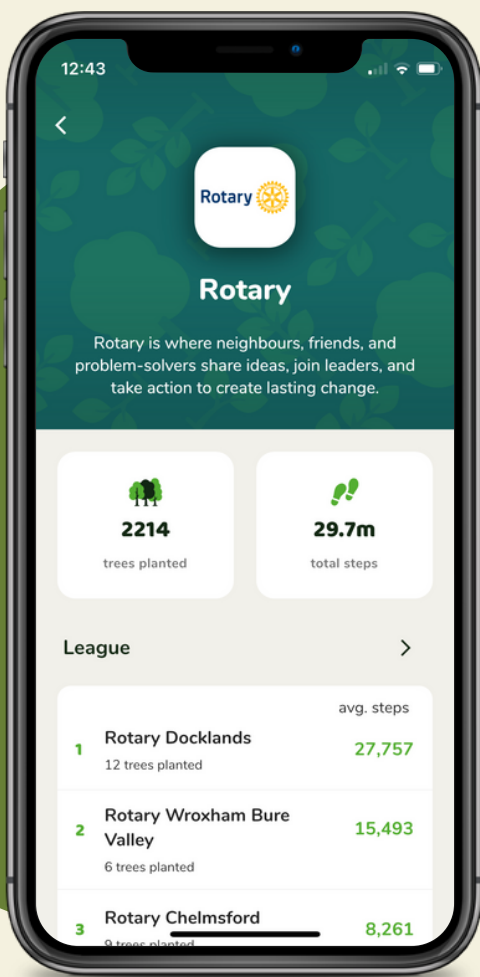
12:43

Rotary

Rotary

Rotary is where neighbours, friends, and problem-solvers share ideas, join leaders, and take action to create lasting change.

2214
trees planted

29.7m
total steps

League

avg. steps

1 Rotary Docklands
12 trees planted
27,757

2 Rotary Wroxham Bure Valley
6 trees planted
15,493

3 Rotary Chelmsford
9 trees planted
8,261